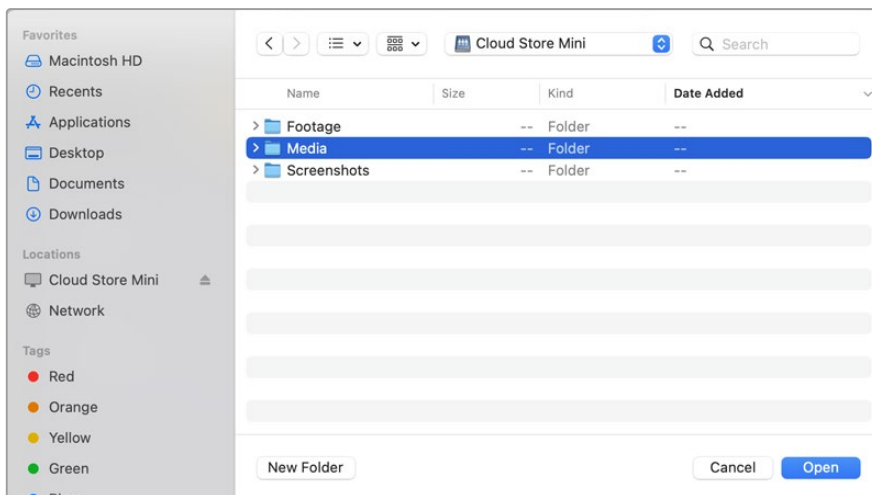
Favorites
Macintosh HD
Recents
Applications
Desktop
Documents
Downloads

Locations
Cloud Store Mini
Network

Tags
Red
Orange
Yellow
Green

Cloud Store Mini
Search

| Name | Size | Kind | Date Added |
|---|---|---|---|
| Footage | -- | Folder | -- |
| Media | -- | Folder | -- |
| Screenshots | -- | Folder | -- |

New Folder
Cancel
Open